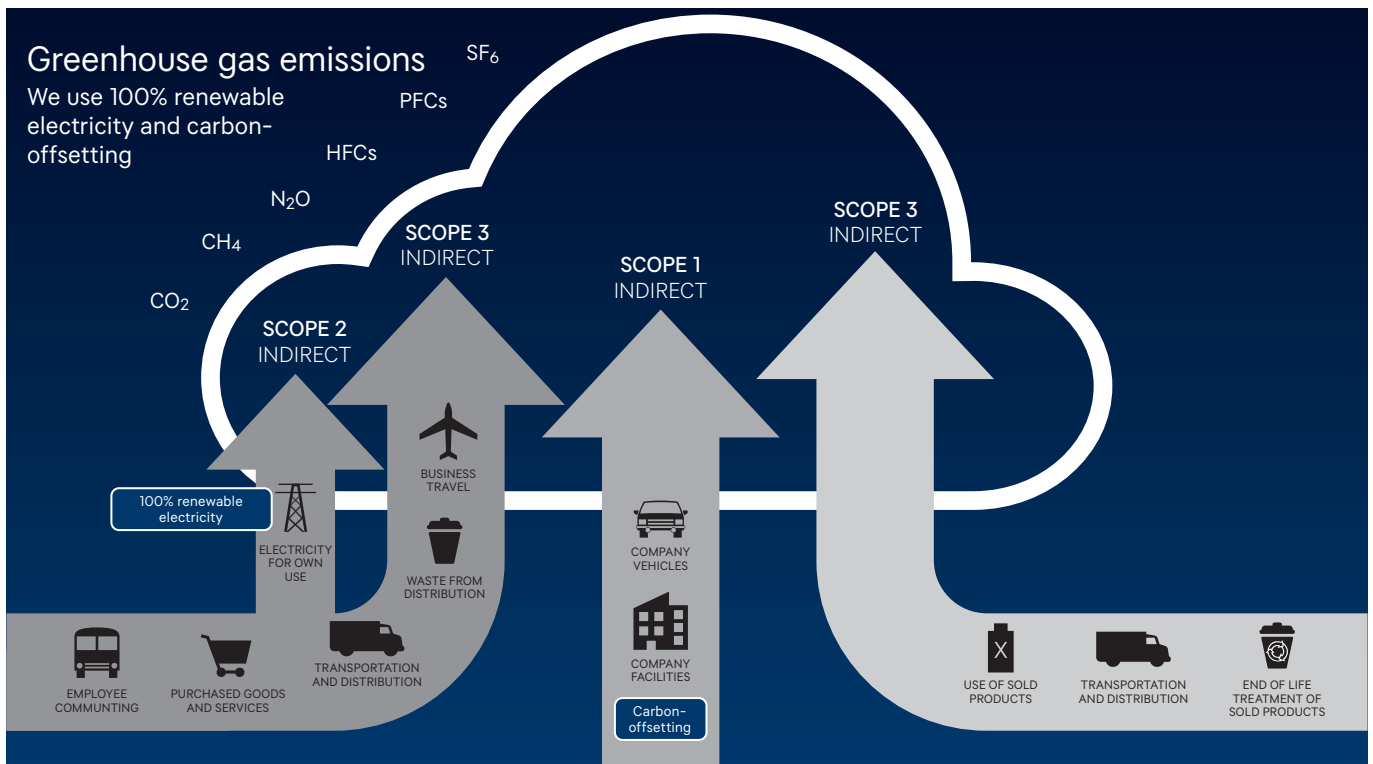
Greenhouse gas emissions

We use 100% renewable electricity and carbon-offsetting

$SF_6$

PFCs

HFCs

$N_2O$

$CH_4$

$CO_2$

SCOPE 2
INDIRECT

SCOPE 3
INDIRECT

SCOPE 1
INDIRECT

SCOPE 3
INDIRECT

100% renewable electricity

ELECTRICITY FOR OWN USE

BUSINESS TRAVEL

WASTE FROM DISTRIBUTION

COMPANY VEHICLES

COMPANY FACILITIES

Carbon-offsetting

EMPLOYEE COMMUNTING

PURCHASED GOODS AND SERVICES

TRANSPORTATION AND DISTRIBUTION

X

USE OF SOLD PRODUCTS

TRANSPORTATION AND DISTRIBUTION

END OF LIFE TREATMENT OF SOLD PRODUCTS